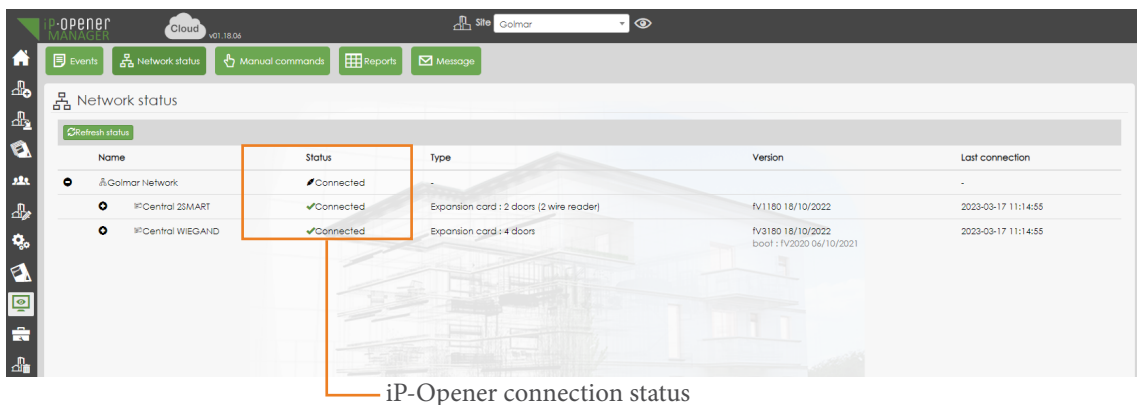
iP-OPENER MANAGER Cloud v01.18.06

Site Golmar

Events Network status Manual commands Reports Message

Network status

Refresh status

| Name | Status | Type | Version | Last connection |
|---|---|---|---|---|
| Golmar Network | Connected | - | | - |
| Central 2SMART | Connected | Expansion card : 2 doors (2 wire reader) | fV1180 18/10/2022 | 2023-03-17 11:14:55 |
| Central WIEGAND | Connected | Expansion card : 4 doors | fV3180 18/10/2022 boot : fV2020 06/10/2021 | 2023-03-17 11:14:55 |

iP-Opener connection status